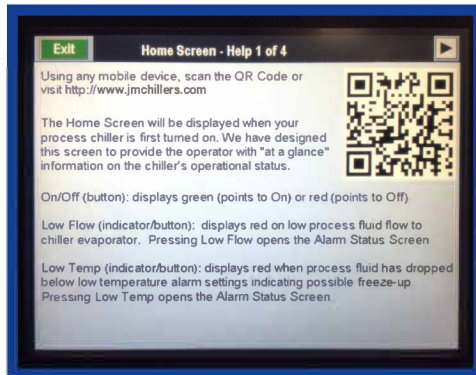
Exit

Home Screen - Help 1 of 4

Using any mobile device, scan the QR Code or visit http://www.jmchillers.com

The Home Screen will be displayed when your process chiller is first turned on. We have designed this screen to provide the operator with "at a glance" information on the chiller's operational status.

On/Off (button): displays green (points to On) or red (points to Off)

Low Flow (indicator/button): displays red on low process fluid flow to chiller evaporator. Pressing Low Flow opens the Alarm Status Screen

Low Temp (indicator/button): displays red when process fluid has dropped below low temperature alarm settings indicating possible freeze-up Pressing Low Temp opens the Alarm Status Screen.